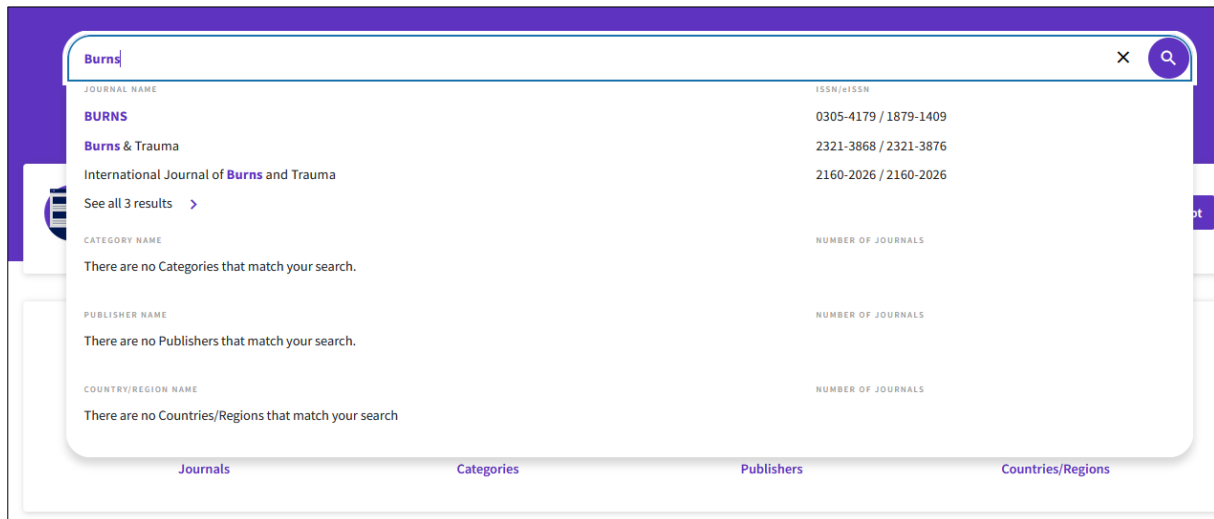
Burns

JOURNAL NAME

ISSN/eISSN

BURNS

0305-4179 / 1879-1409

Burns & Trauma

2321-3868 / 2321-3876

International Journal of Burns and Trauma

2160-2026 / 2160-2026

See all 3 results

CATEGORY NAME

NUMBER OF JOURNALS

There are no Categories that match your search.

PUBLISHER NAME

NUMBER OF JOURNALS

There are no Publishers that match your search.

COUNTRY/REGION NAME

NUMBER OF JOURNALS

There are no Countries/Regions that match your search

Journals

Categories

Publishers

Countries/Regions

pt